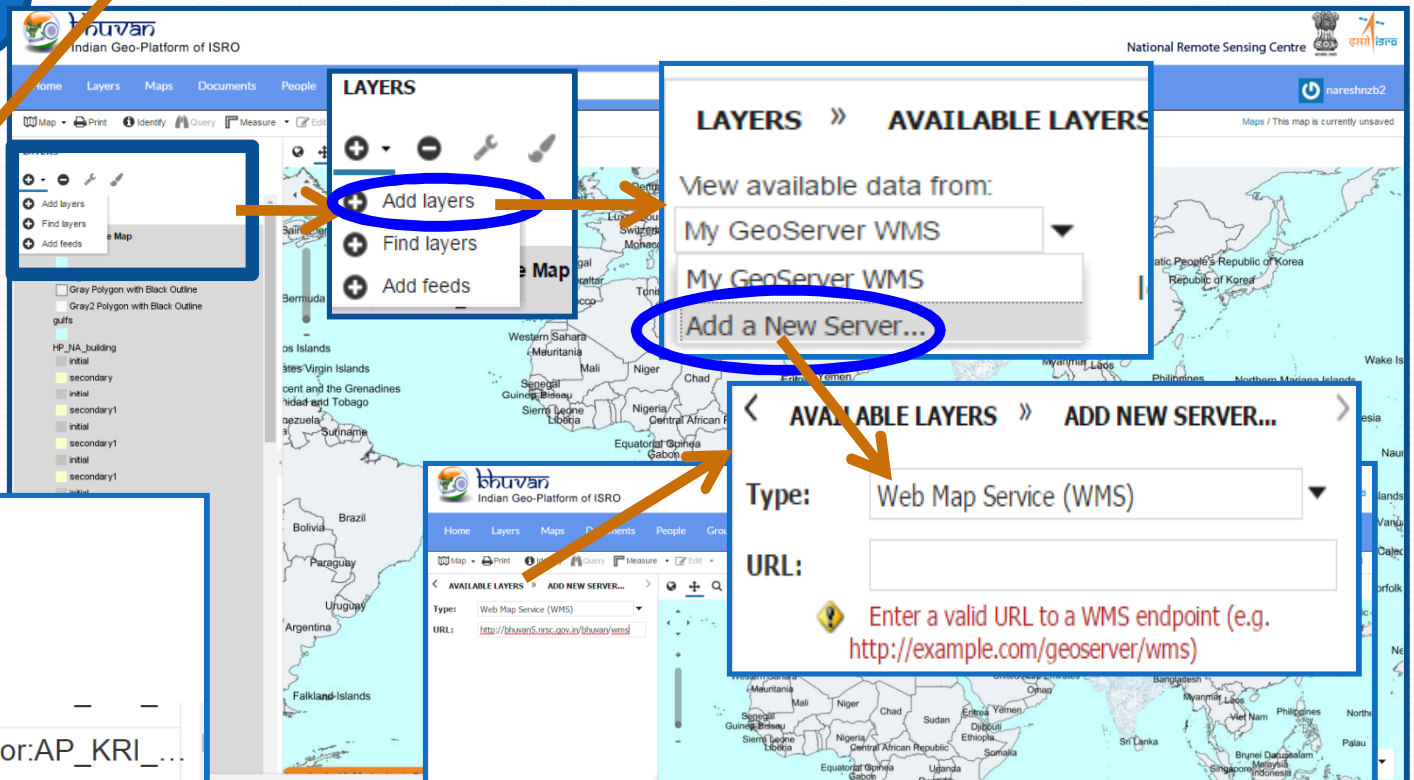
bhuvan
Indian Geo-Platform of ISRO

National Remote Sensing Centre
इसरो isro

Home Layers Maps Documents People
nareshnzb2

Map Print Identify Query Measure Edit
Maps / This map is currently unsaved

LAYERS
Add layers
Find layers
Add feeds
Map

Gray Polygon with Black Outline
Gray2 Polygon with Black Outline
gulfs
HP_NA_building
initial
secondary
initial
secondary1
initial
secondary1
initial
secondary1

LAYERS
Add layers
Find layers
Add feeds
e Map

LAYERS » AVAILABLE LAYERS
View available data from:
My GeoServer WMS
My GeoServer WMS
Add a New Server...

AVAILABLE LAYERS » ADD NEW SERVER...
Type: Web Map Service (WMS)
URL:
Enter a valid URL to a WMS endpoint (e.g. http://example.com/geoserver/wms)

bhuvan
Indian Geo-Platform of ISRO
Home Layers Maps Documents People Grou
Map Print Identify Query Measure Edit
AVAILABLE LAYERS » ADD NEW SERVER...
Type: Web Map Service (WMS)
URL: http://bhuvan5.nrsc.gov.in/bhuvan/wms

or:AP_KRI_...

Bermuda
os Islands
ates Virgin Islands
cent and the Grenadines
nidad and Tobago
nezuela
Suriname
Brazil
Bolivia
Paraguay
Uruguay
Argentina
Falkland Islands
Western Sahara
Mauritania
Mali
Niger
Chad
Senegal
Guinea-Bissau
Sierra Leone
Liberia
Nigeria
Central African Republic
Equatorial Guinea
Gabon
Morocco
Tunisia
Switzerland
Monaco
Portugal
Yemen
Eritrea
Laos
Philippines
Northern Mariana Islands
atic People's Republic of Korea
Republic of Korea
Myanmar
Wake Is
esia
Nauru
Islands
Vanuatu
Caledonia
Norfolk
Oman
Bangladesh
Sudan
Djibouti
Ethiopia
Somalia
Uganda
Sri Lanka
Viet Nam
Palau
Brunei Darussalam
Singapore
Indonesia